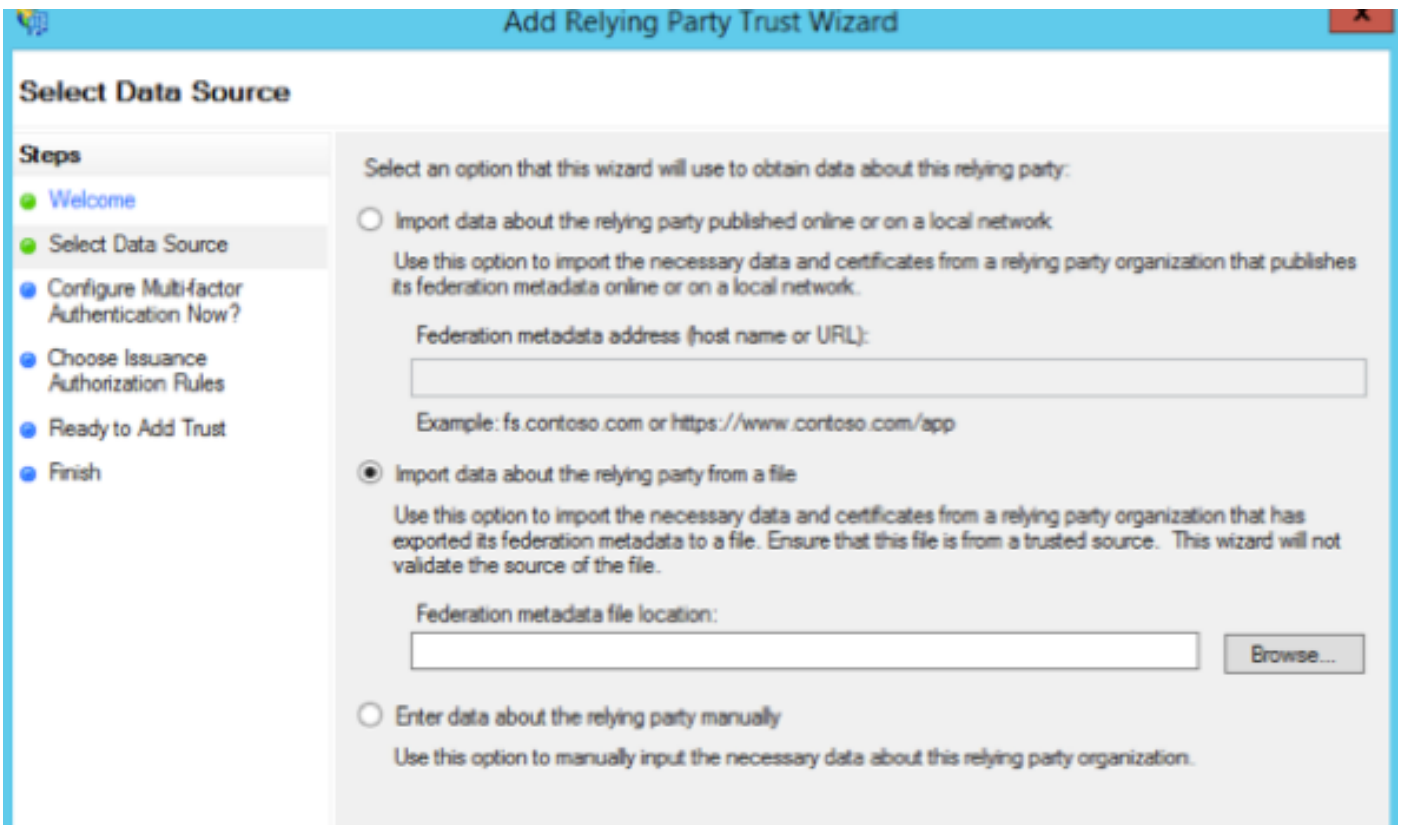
Add Relying Party Trust Wizard

Select Data Source

Steps

Welcome

Select Data Source

Configure Multi-factor Authentication Now?

Choose Issuance Authorization Rules

Ready to Add Trust

Finish

Select an option that this wizard will use to obtain data about this relying party:

Import data about the relying party published online or on a local network

Use this option to import the necessary data and certificates from a relying party organization that publishes its federation metadata online or on a local network.

Federation metadata address (host name or URL):

Example: fs.contoso.com or https://www.contoso.com/app

Import data about the relying party from a file

Use this option to import the necessary data and certificates from a relying party organization that has exported its federation metadata to a file. Ensure that this file is from a trusted source. This wizard will not validate the source of the file.

Federation metadata file location:

Browse...

Enter data about the relying party manually

Use this option to manually input the necessary data about this relying party organization.